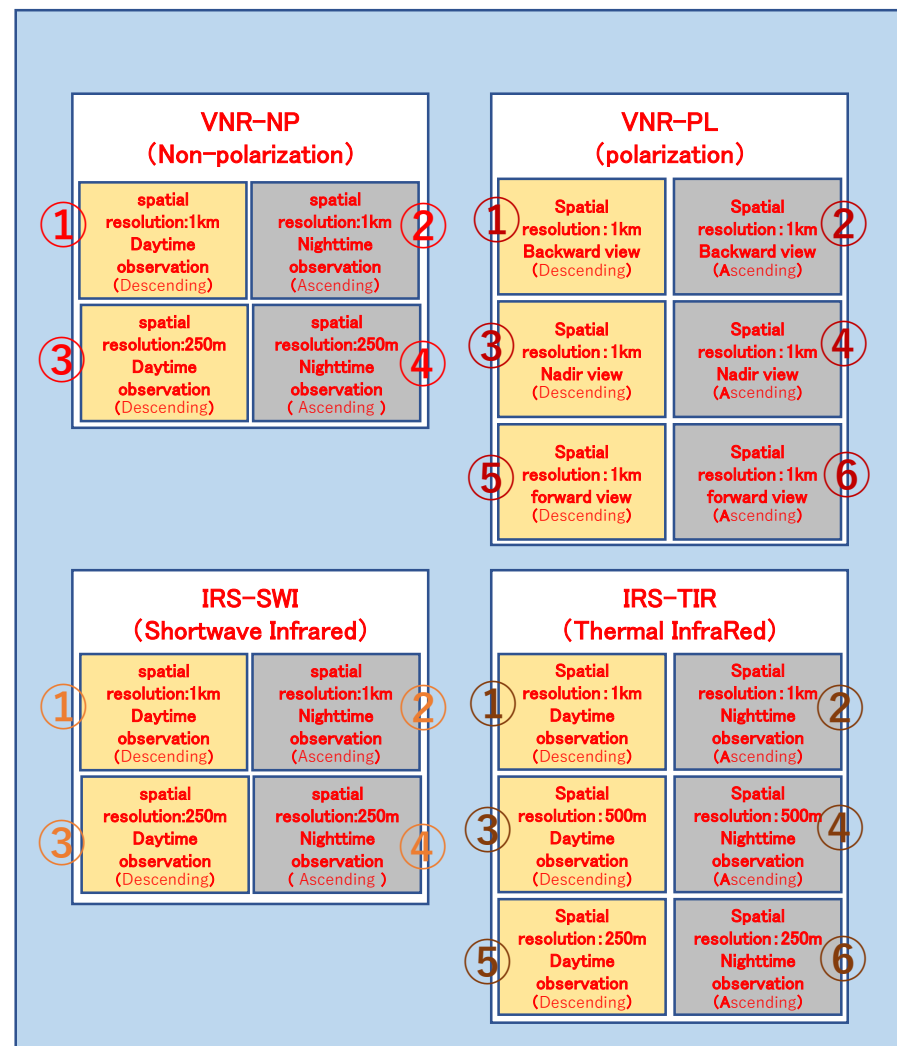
VNR-NP
(Non-polarization)

① spatial resolution:1km Daytime observation (Descending)

② spatial resolution:1km Nighttime observation (Ascending)

③ spatial resolution:250m Daytime observation (Descending)

④ spatial resolution:250m Nighttime observation ( Ascending )

VNR-PL
(polarization)

① Spatial resolution : 1km Backward view (Descending)

② Spatial resolution : 1km Backward view (Ascending)

③ Spatial resolution : 1km Nadir view (Descending)

④ Spatial resolution : 1km Nadir view (Ascending)

⑤ Spatial resolution : 1km forward view (Descending)

⑥ Spatial resolution : 1km forward view (Ascending)

IRS-SWI
(Shortwave Infrared)

① spatial resolution:1km Daytime observation (Descending)

② spatial resolution:1km Nighttime observation (Ascending)

③ spatial resolution:250m Daytime observation (Descending)

④ spatial resolution:250m Nighttime observation ( Ascending )

IRS-TIR
(Thermal InfraRed)

① Spatial resolution : 1km Daytime observation (Descending)

② Spatial resolution : 1km Nighttime observation (Ascending)

③ Spatial resolution : 500m Daytime observation (Descending)

④ Spatial resolution : 500m Nighttime observation (Ascending)

⑤ Spatial resolution : 250m Daytime observation (Descending)

⑥ Spatial resolution : 250m Nighttime observation (Ascending)